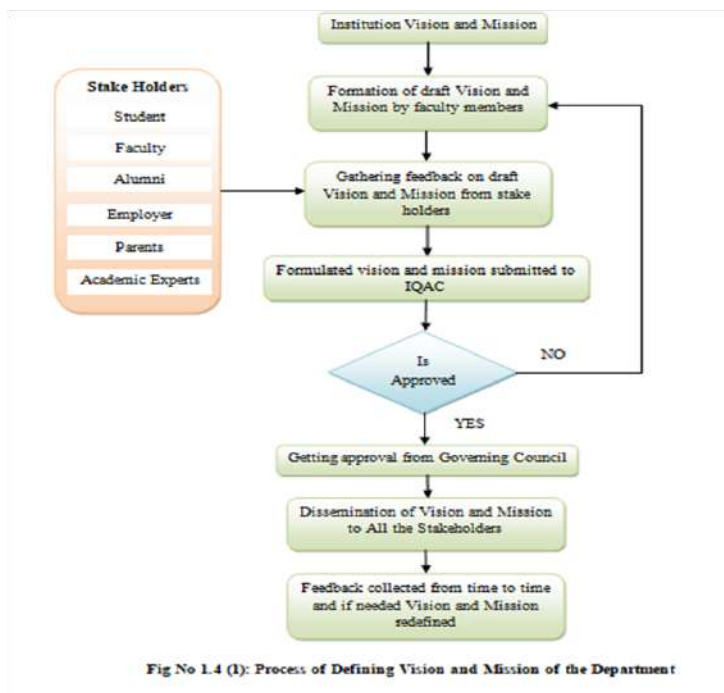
Institution Vision and Mission

Stake Holders

Student

Faculty

Alumni

Employer

Parents

Academic Experts

Formation of draft Vision and Mission by faculty members

Gathering feedback on draft Vision and Mission from stake holders

Formulated vision and mission submitted to IQAC

Is Approved

NO

YES

Getting approval from Governing Council

Dissemination of Vision and Mission to All the Stakeholders

Feedback collected from time to time and if needed Vision and Mission redefined

Fig No 1.4 (1): Process of Defining Vision and Mission of the Department